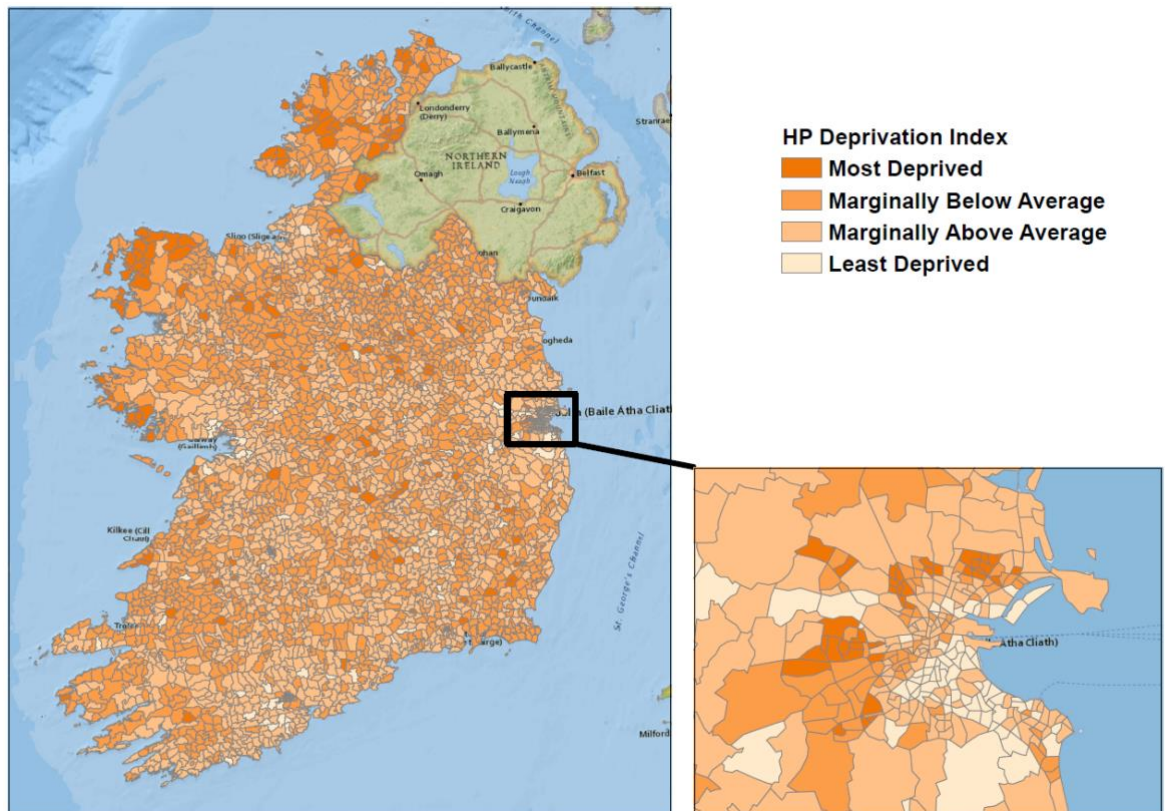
North Channel

Ballycastle

Londonderry (Derry)

Ballymena

Stranraer

NORTHERN IRELAND

Omagh

Lough Neagh

Belfast

Craigavon

Sligo (Sligeach)

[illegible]ohan

Dundalk

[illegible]ogheda

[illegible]n (Baile Atha Cliath)

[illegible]way ([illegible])

Kilkee (Cill Chaoi)

St. George's Channel

Tra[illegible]

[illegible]rge)

Milford

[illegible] Atha Cliath)

HP Deprivation Index

Most Deprived

Marginally Below Average

Marginally Above Average

Least Deprived